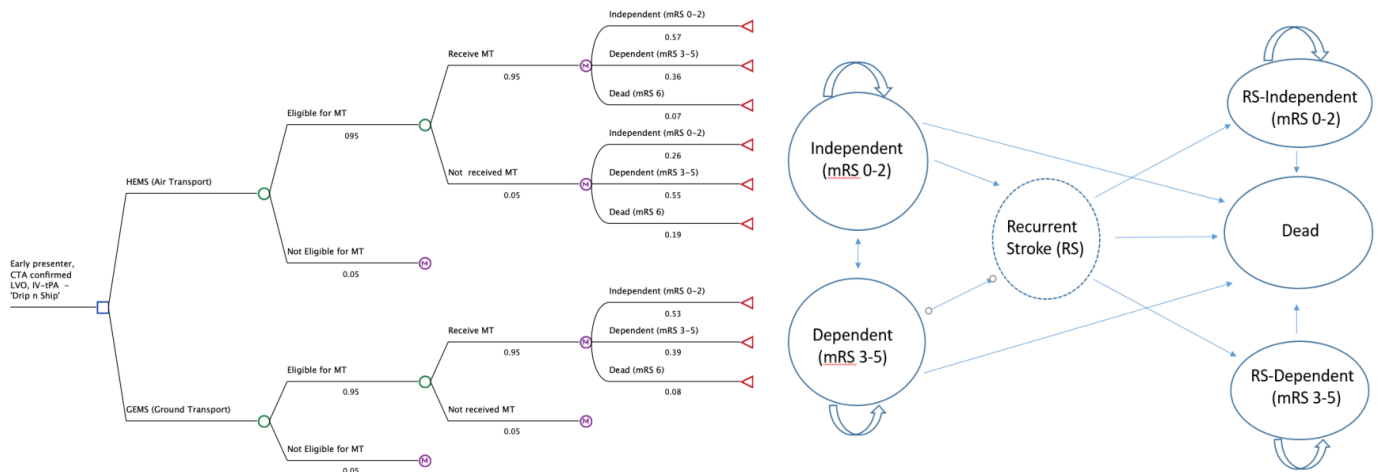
Early presenter, CTA confirmed LVO, IV-tPA – 'Drip n Ship'

HEMS (Air Transport)

Eligible for MT
095

Receive MT
0.95

Independent (mRS 0-2)
0.57
Dependent (mRS 3-5)
0.36
Dead (mRS 6)
0.07

Not received MT
0.05

Independent (mRS 0-2)
0.26
Dependent (mRS 3-5)
0.55
Dead (mRS 6)
0.19

Not Eligible for MT
0.05

GEMS (Ground Transport)

Eligible for MT
0.95

Receive MT
0.95

Independent (mRS 0-2)
0.53
Dependent (mRS 3-5)
0.39
Dead (mRS 6)
0.08

Not received MT
0.05

Not Eligible for MT
0.05

Independent (mRS 0-2)

Dependent (mRS 3-5)

Recurrent Stroke (RS)

RS-Independent (mRS 0-2)

Dead

RS-Dependent (mRS 3-5)